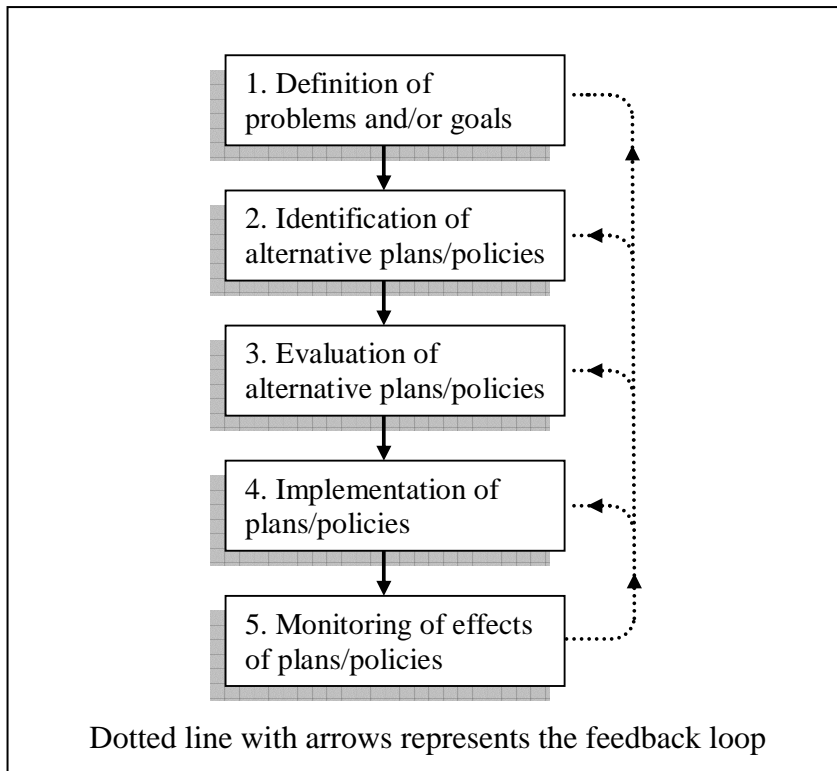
1. Definition of problems and/or goals

2. Identification of alternative plans/policies

3. Evaluation of alternative plans/policies

4. Implementation of plans/policies

5. Monitoring of effects of plans/policies

Dotted line with arrows represents the feedback loop